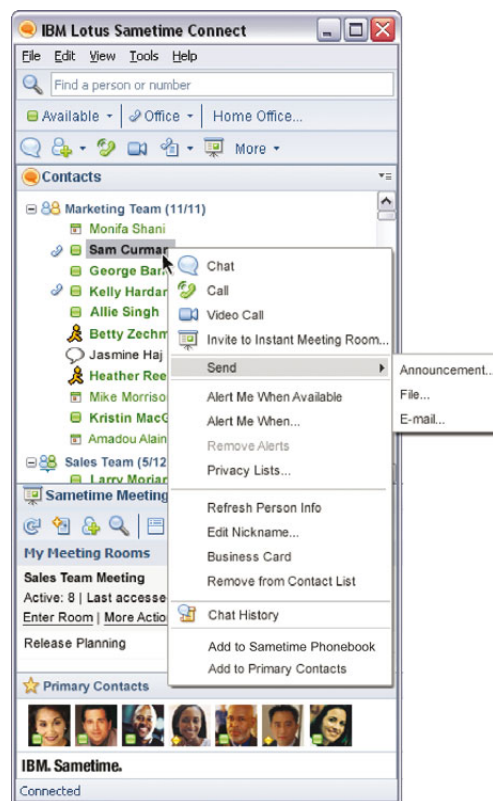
IBM Lotus Sametime Connect

File Edit View Tools Help

Find a person or number

Available · Office · Home Office...

More

Contacts

Marketing Team (11/11)
Monifa Shani
Sam Curman
George Bar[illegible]
Kelly Hardar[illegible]
Allie Singh
Betty Zechm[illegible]
Jasmine Haj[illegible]
Heather Ree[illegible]
Mike Morriso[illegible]
Kristin MacC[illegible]
Amadou Alain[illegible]
Sales Team (5/12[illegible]
Larry Morian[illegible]

Sametime Meeting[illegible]

My Meeting Rooms
Sales Team Meeting
Active: 8 | Last accesse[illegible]
Enter Room | More Actio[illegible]
Release Planning

Primary Contacts

IBM. Sametime.

Connected

Chat
Call
Video Call
Invite to Instant Meeting Room...
Send
Alert Me When Available
Alert Me When...
Remove Alerts
Privacy Lists...
Refresh Person Info
Edit Nickname...
Business Card
Remove from Contact List
Chat History
Add to Sametime Phonebook
Add to Primary Contacts

Announcement...
File...
E-mail...